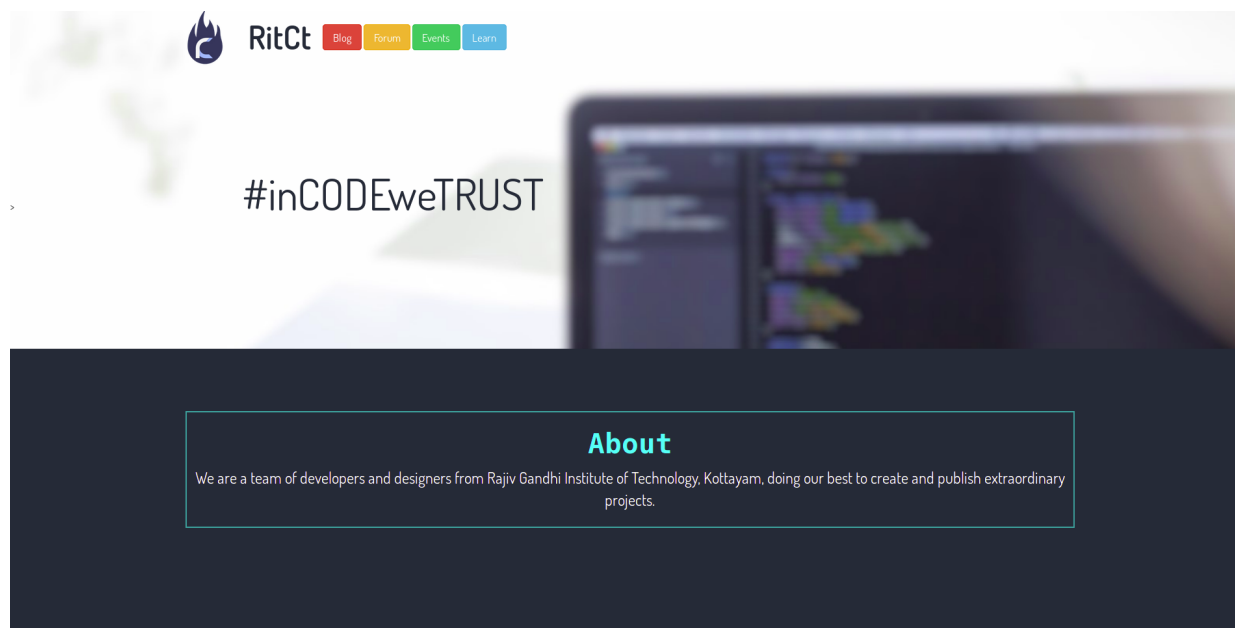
RitCt Blog Forum Events Learn

>

#inCODEweTRUST

About

We are a team of developers and designers from Rajiv Gandhi Institute of Technology, Kottayam, doing our best to create and publish extraordinary projects.